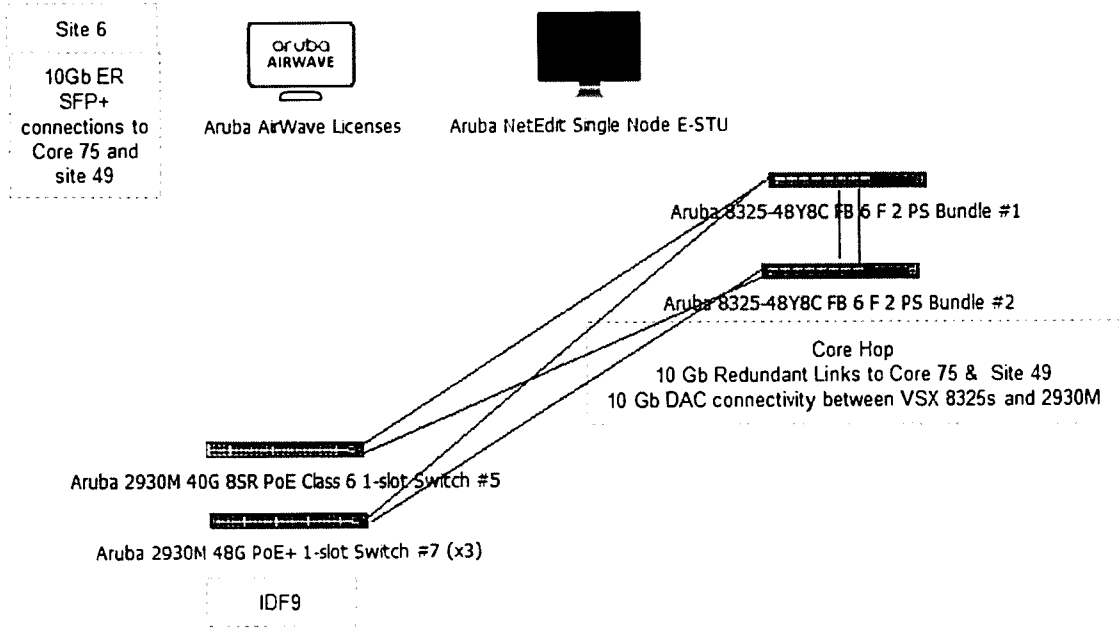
Site 6

10Gb ER SFP+ connections to Core 75 and site 49

aruba AIRWAVE

Aruba AirWave Licenses

Aruba NetEdit Single Node E-STU

Aruba 8325-48Y8C FB 6 F 2 PS Bundle #1

Aruba 8325-48Y8C FB 6 F 2 PS Bundle #2

Core Hop
10 Gb Redundant Links to Core 75 & Site 49
10 Gb DAC connectivity between VSX 8325s and 2930M

Aruba 2930M 40G 8SR PoE Class 6 1-slot Switch #5

Aruba 2930M 48G PoE+ 1-slot Switch #7 (x3)

IDF9